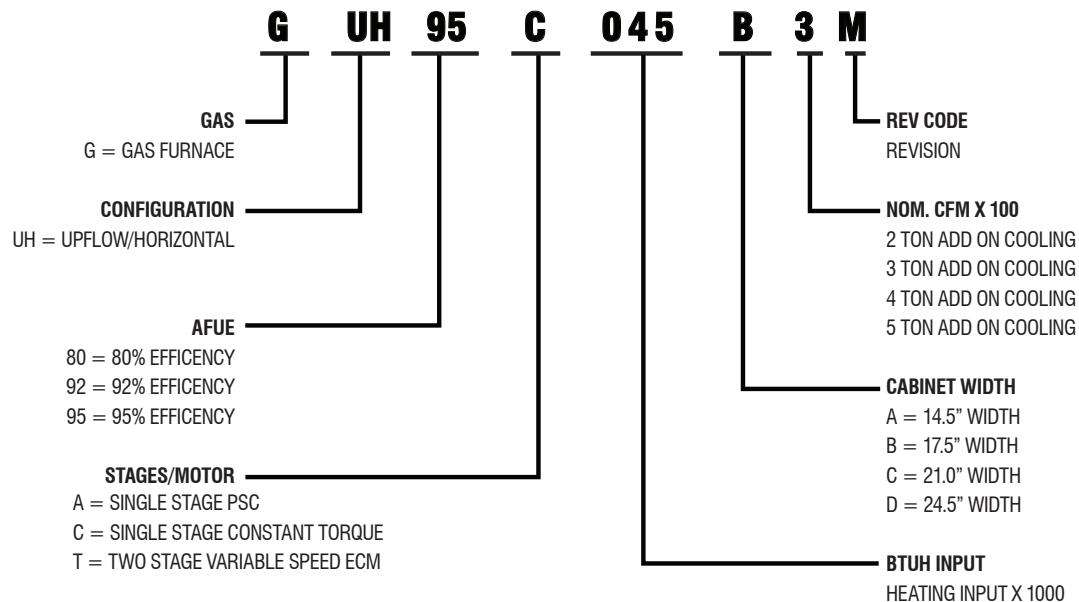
G UH 95 C 045 B 3 M

GAS
G = GAS FURNACE

CONFIGURATION
UH = UPFLOW/HORIZONTAL

AFUE
80 = 80% EFFICENCY
92 = 92% EFFICENCY
95 = 95% EFFICENCY

STAGES/MOTOR
A = SINGLE STAGE PSC
C = SINGLE STAGE CONSTANT TORQUE
T = TWO STAGE VARIABLE SPEED ECM

REV CODE
REVISION

NOM. CFM X 100
2 TON ADD ON COOLING
3 TON ADD ON COOLING
4 TON ADD ON COOLING
5 TON ADD ON COOLING

CABINET WIDTH
A = 14.5" WIDTH
B = 17.5" WIDTH
C = 21.0" WIDTH
D = 24.5" WIDTH

BTUH INPUT
HEATING INPUT X 1000